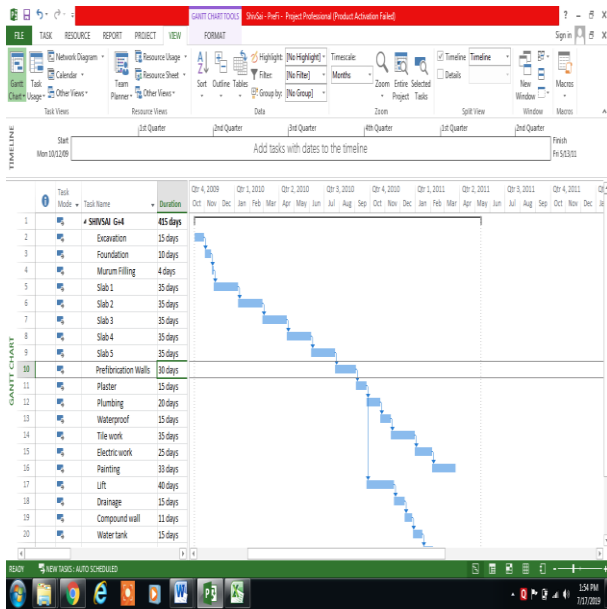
GANTT CHART TOOLS ShivSai - PreFi - Project Professional (Product Activation Failed) ? – ✕

FILE TASK RESOURCE REPORT PROJECT VIEW FORMAT Sign in

Gantt Chart Task Usage Network Diagram Calendar Other Views Team Planner Resource Usage Resource Sheet Other Views Sort Outline Tables Highlight: [No Highlight] Filter: [No Filter] Group by: [No Group] Timescale: Months Zoom Entire Project Selected Tasks Timeline Timeline Details New Window Macros

Task Views Resource Views Data Zoom Split View Window Macros

TIMELINE

Start Mon 10/12/09 1st Quarter 2nd Quarter 3rd Quarter 4th Quarter 1st Quarter 2nd Quarter Finish Fri 5/13/11

Add tasks with dates to the timeline

GANTT CHART

| | Task Mode | Task Name | Duration |
|---|---|---|---|
| 1 | | SHIVSAI G+4 | 415 days |
| 2 | | Excavation | 15 days |
| 3 | | Foundation | 10 days |
| 4 | | Murum Filling | 4 days |
| 5 | | Slab 1 | 35 days |
| 6 | | Slab 2 | 35 days |
| 7 | | Slab 3 | 35 days |
| 8 | | Slab 4 | 35 days |
| 9 | | Slab 5 | 35 days |
| 10 | | Prefibrication Walls | 30 days |
| 11 | | Plaster | 15 days |
| 12 | | Plumbing | 20 days |
| 13 | | Waterproof | 15 days |
| 14 | | Tile work | 35 days |
| 15 | | Electric work | 25 days |
| 16 | | Painting | 33 days |
| 17 | | Lift | 40 days |
| 18 | | Drainage | 15 days |
| 19 | | Compound wall | 11 days |
| 20 | | Water tank | 15 days |

Qtr 4, 2009 Qtr 1, 2010 Qtr 2, 2010 Qtr 3, 2010 Qtr 4, 2010 Qtr 1, 2011 Qtr 2, 2011 Qtr 3, 2011 Qtr 4, 2011
Oct Nov Dec Jan Feb Mar Apr May Jun Jul Aug Sep Oct Nov Dec Jan Feb Mar Apr May Jun Jul Aug Sep Oct Nov Dec

READY NEW TASKS : AUTO SCHEDULED

1:54 PM 7/17/2019